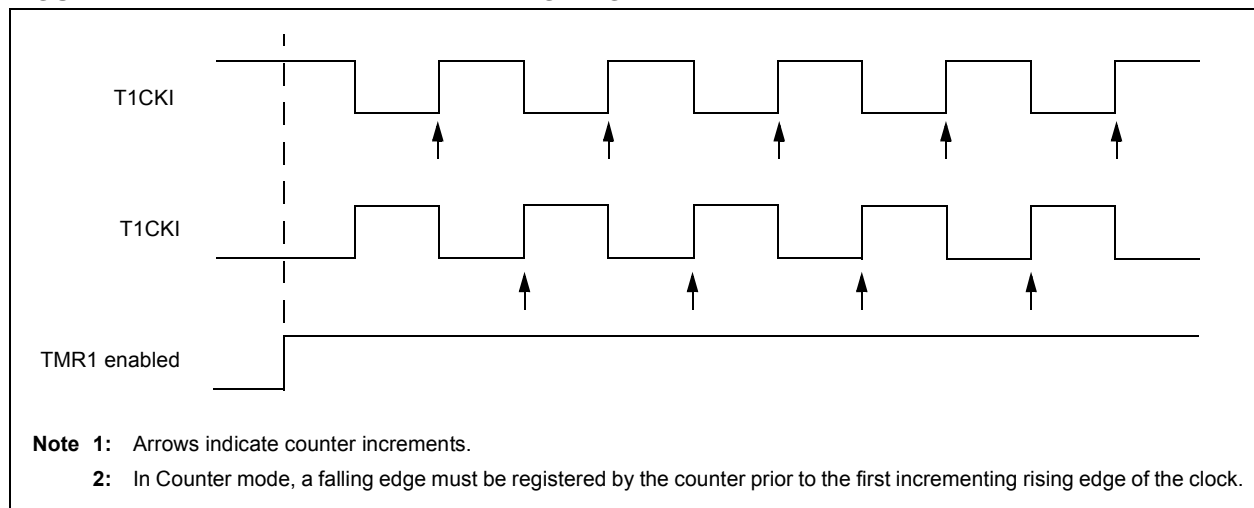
T1CKI

T1CKI

TMR1 enabled

**Note 1:** Arrows indicate counter increments.

**2:** In Counter mode, a falling edge must be registered by the counter prior to the first incrementing rising edge of the clock.